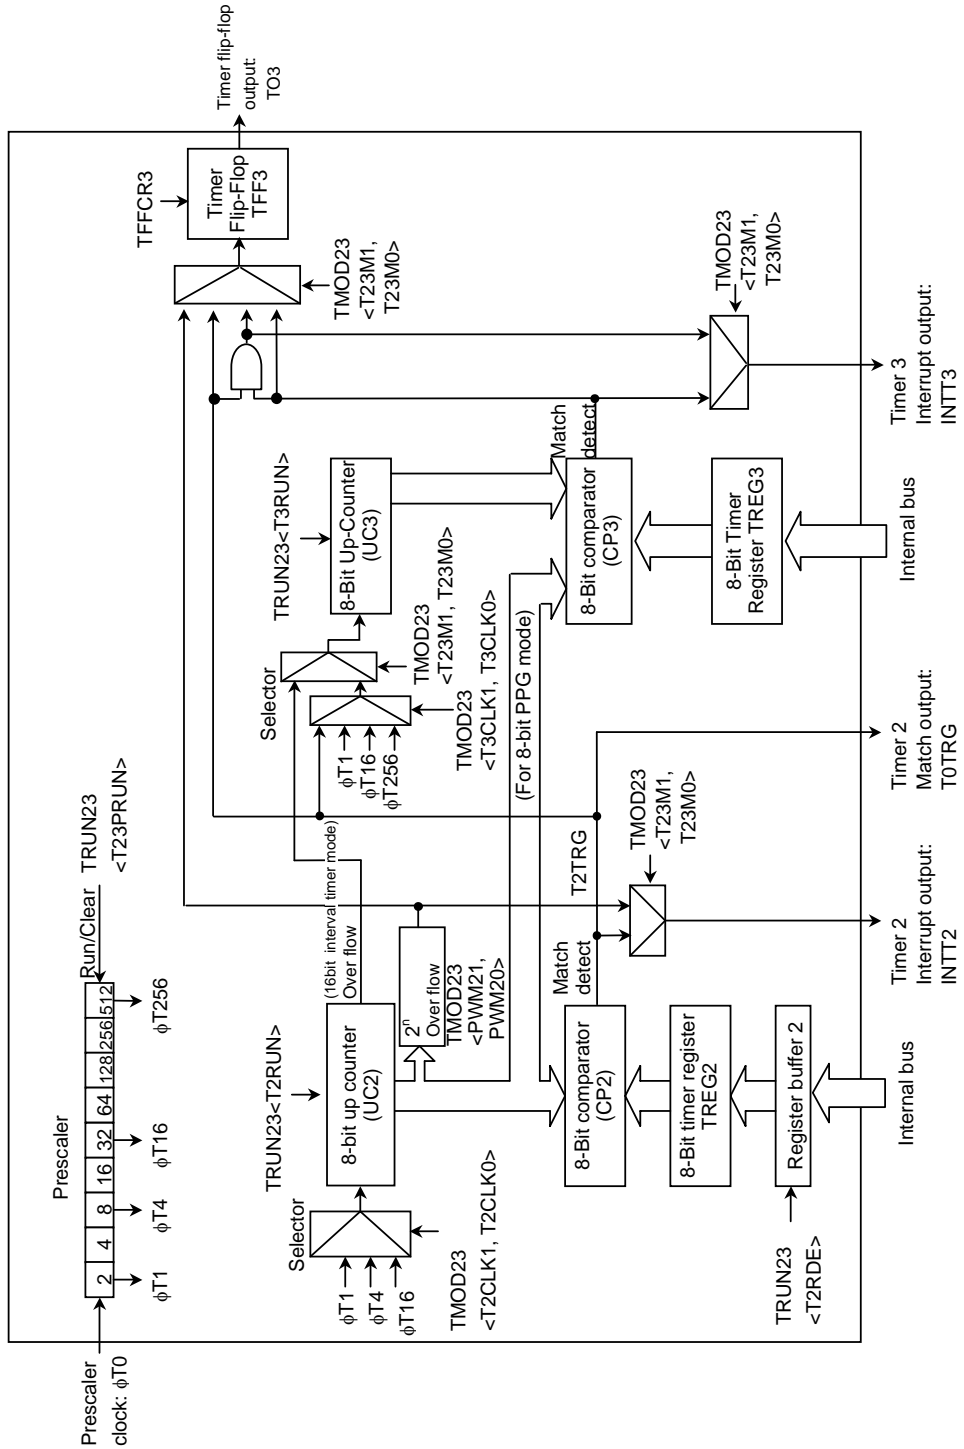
Timer flip-flop output: TO3

TFFCR3

Timer Flip-Flop TFF3

TMOD23 <T23M1, T23M0>

TMOD23 <T23M1, T23M0>

Timer 3 Interrupt output: INTT3

Match detect

TRUN23<T3RUN>

8-Bit Up-Counter (UC3)

TMOD23 <T23M1, T23M0>

8-Bit comparator (CP3)

8-Bit Timer Register TREG3

Internal bus

Selector

$\phi$T1
$\phi$T16
$\phi$T256

TMOD23 <T3CLK1, T3CLK0>

(For 8-bit PPG mode)

Timer 2 Match output: T0TRG

TRUN23 <T23PRUN>

Run/Clear

Prescaler

2 | 4 | 8 | 16 | 32 | 64 | 128 | 256 | 512

$\phi$T1
$\phi$T4
$\phi$T16
$\phi$T256

Prescaler clock: $\phi$T0

(16bit interval timer mode) Over flow

T2TRG

TMOD23 <T23M1, T23M0>

Timer 2 Interrupt output: INTT2

TRUN23<T2RUN>

8-bit up counter (UC2)

$2^n$ Over flow

TMOD23 <PWM21, PWM20>

Match detect

8-Bit comparator (CP2)

8-Bit timer register TREG2

Register buffer 2

Internal bus

Selector

$\phi$T1
$\phi$T4
$\phi$T16

TMOD23 <T2CLK1, T2CLK0>

TRUN23 <T2RDE>